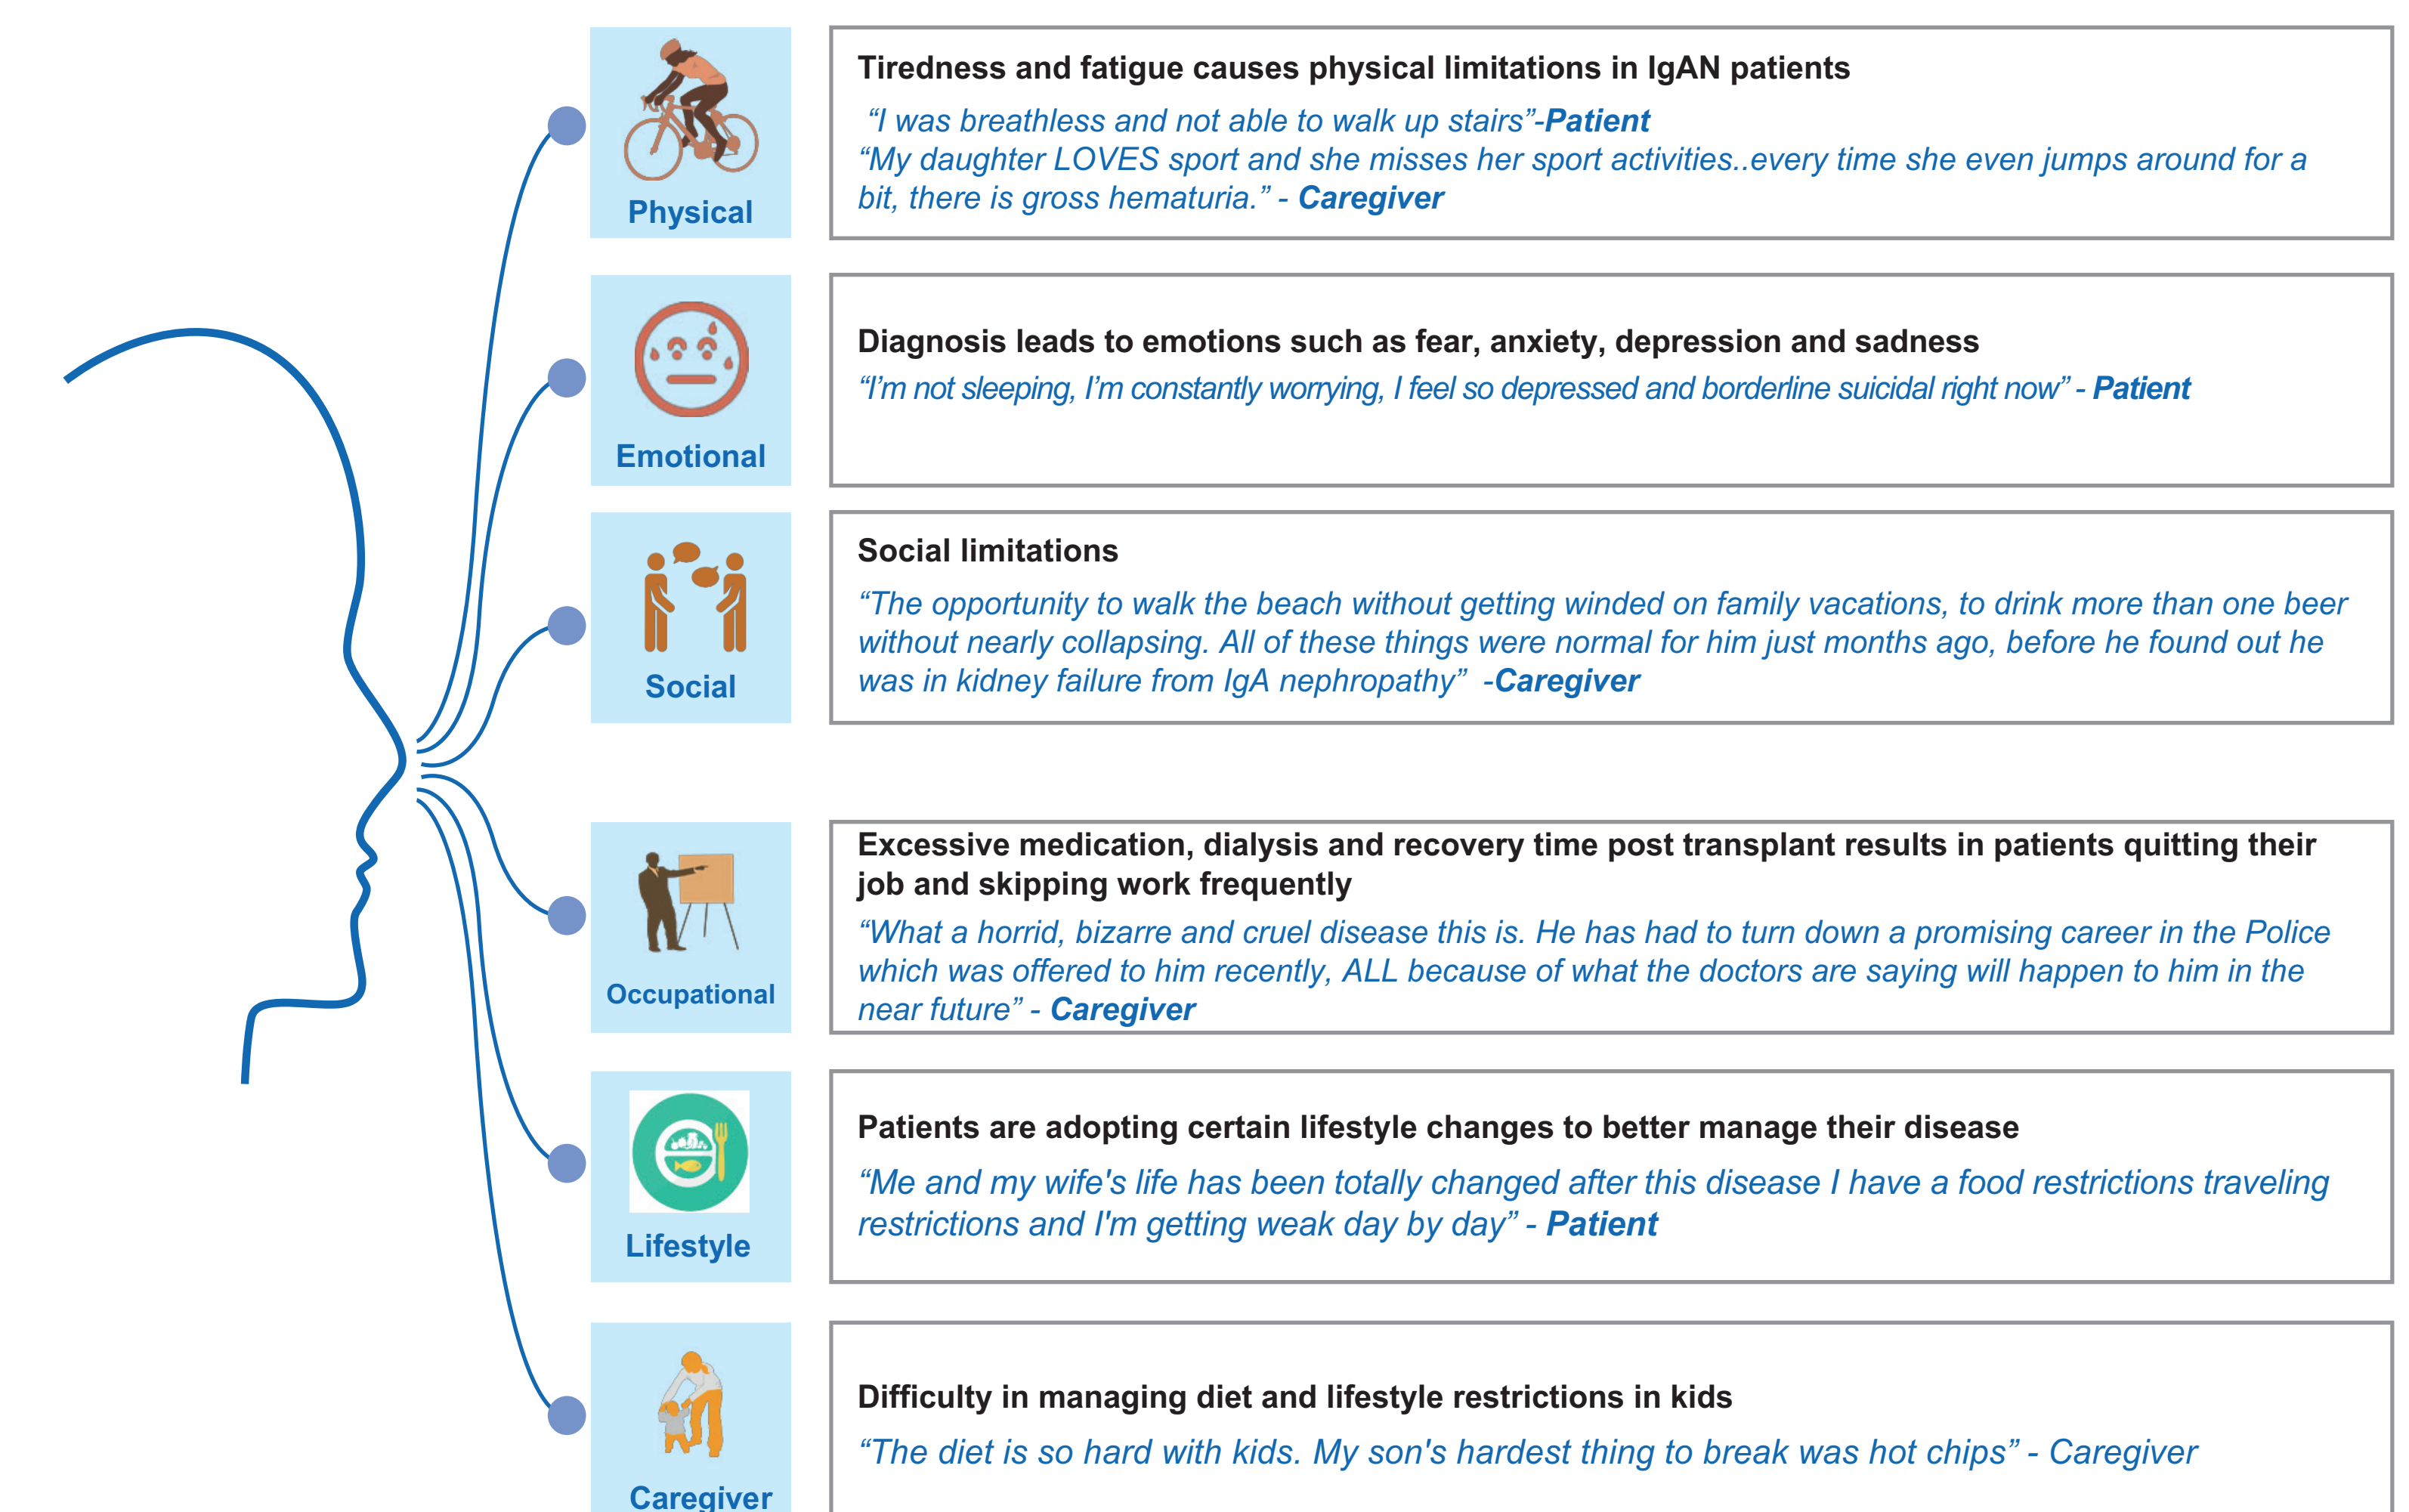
Physical

Tiredness and fatigue causes physical limitations in IgAN patients

"I was breathless and not able to walk up stairs"-Patient
"My daughter LOVES sport and she misses her sport activities..every time she even jumps around for a bit, there is gross hematuria." - Caregiver

Emotional

Diagnosis leads to emotions such as fear, anxiety, depression and sadness

"I'm not sleeping, I'm constantly worrying, I feel so depressed and borderline suicidal right now" - Patient

Social

Social limitations

"The opportunity to walk the beach without getting winded on family vacations, to drink more than one beer without nearly collapsing. All of these things were normal for him just months ago, before he found out he was in kidney failure from IgA nephropathy" -Caregiver

Occupational

Excessive medication, dialysis and recovery time post transplant results in patients quitting their job and skipping work frequently

"What a horrid, bizarre and cruel disease this is. He has had to turn down a promising career in the Police which was offered to him recently, ALL because of what the doctors are saying will happen to him in the near future" - Caregiver

Lifestyle

Patients are adopting certain lifestyle changes to better manage their disease

"Me and my wife's life has been totally changed after this disease I have a food restrictions traveling restrictions and I'm getting weak day by day" - Patient

Caregiver

Difficulty in managing diet and lifestyle restrictions in kids

"The diet is so hard with kids. My son's hardest thing to break was hot chips" - Caregiver